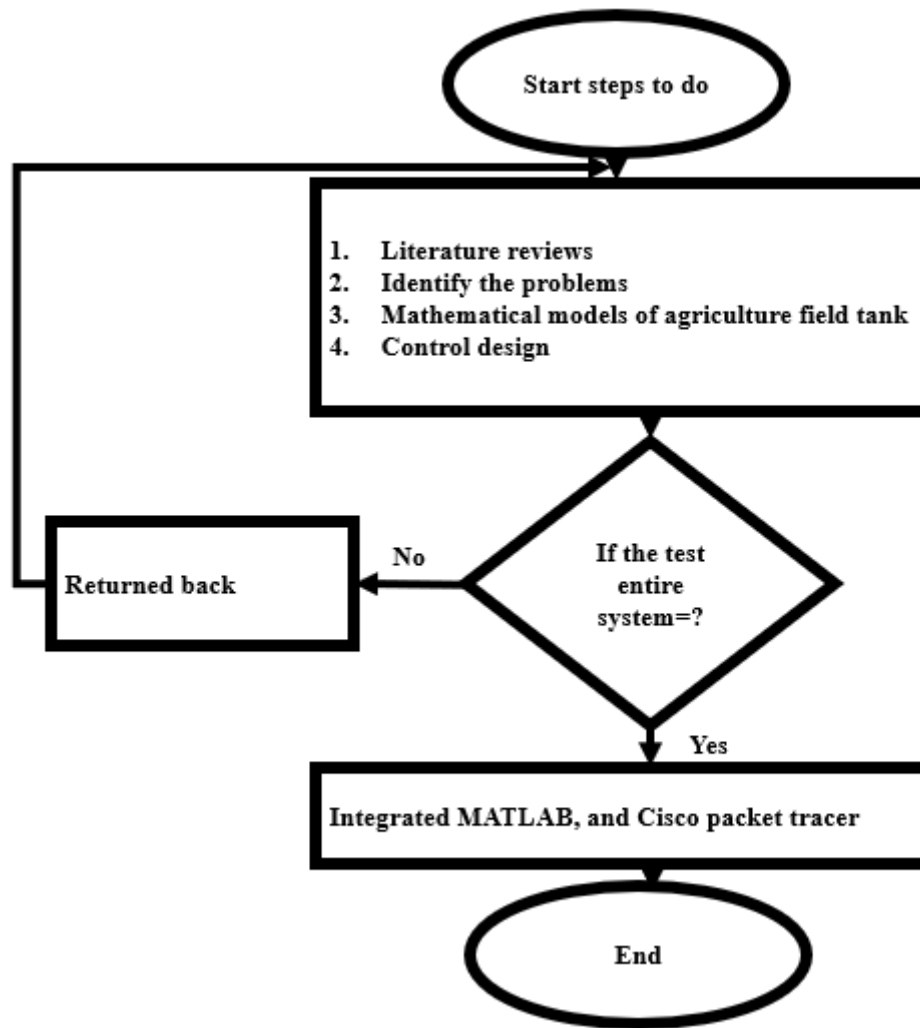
Start steps to do

1. Literature reviews
2. Identify the problems
3. Mathematical models of agriculture field tank
4. Control design

If the test entire system=?

No

Returned back

Yes

Integrated MATLAB, and Cisco packet tracer

End